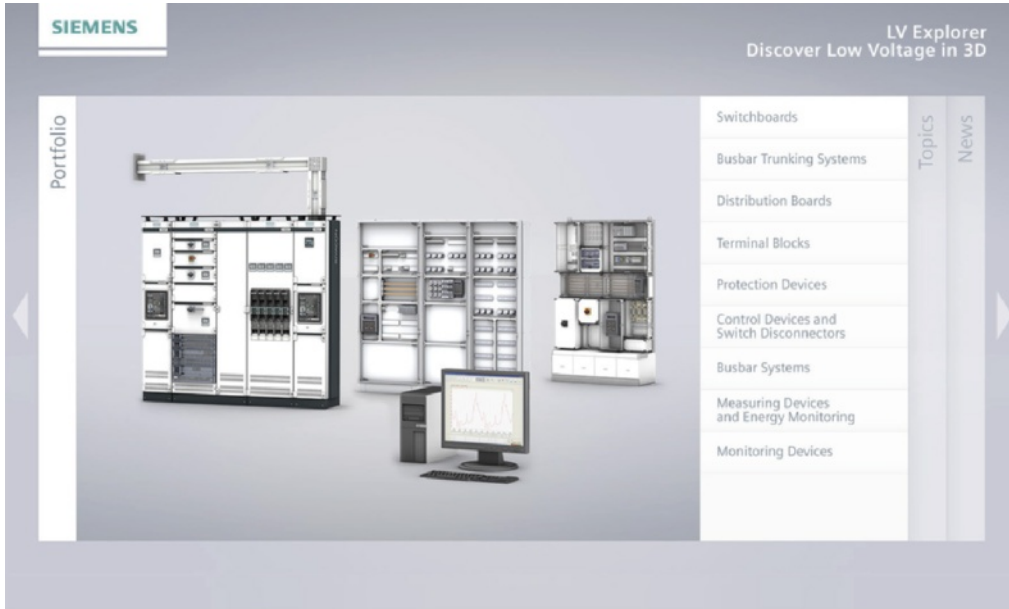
SIEMENS

LV Explorer
Discover Low Voltage in 3D

Portfolio

Switchboards

Busbar Trunking Systems

Distribution Boards

Terminal Blocks

Protection Devices

Control Devices and Switch Disconnectors

Busbar Systems

Measuring Devices and Energy Monitoring

Monitoring Devices

Topics

News